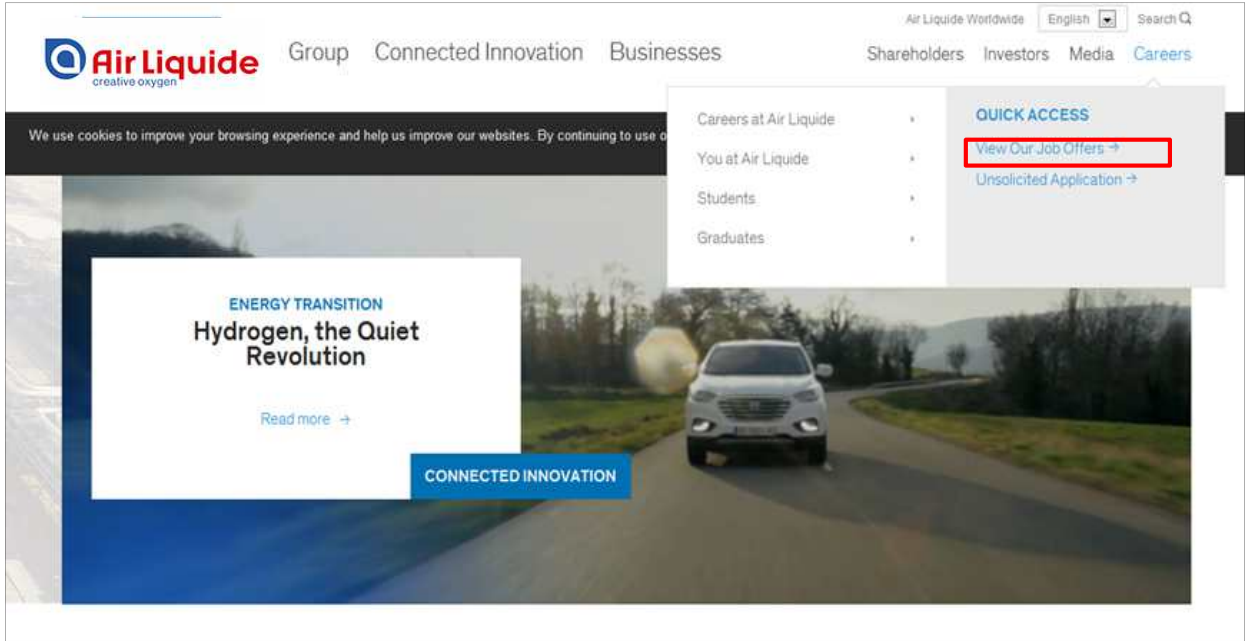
Air Liquide Worldwide English Search

Air Liquide
creative oxygen

Group Connected Innovation Businesses

Shareholders Investors Media Careers

We use cookies to improve your browsing experience and help us improve our websites. By continuing to use o

Careers at Air Liquide
You at Air Liquide
Students
Graduates

QUICK ACCESS
View Our Job Offers →
Unsolicited Application →

ENERGY TRANSITION
Hydrogen, the Quiet Revolution

Read more →

CONNECTED INNOVATION